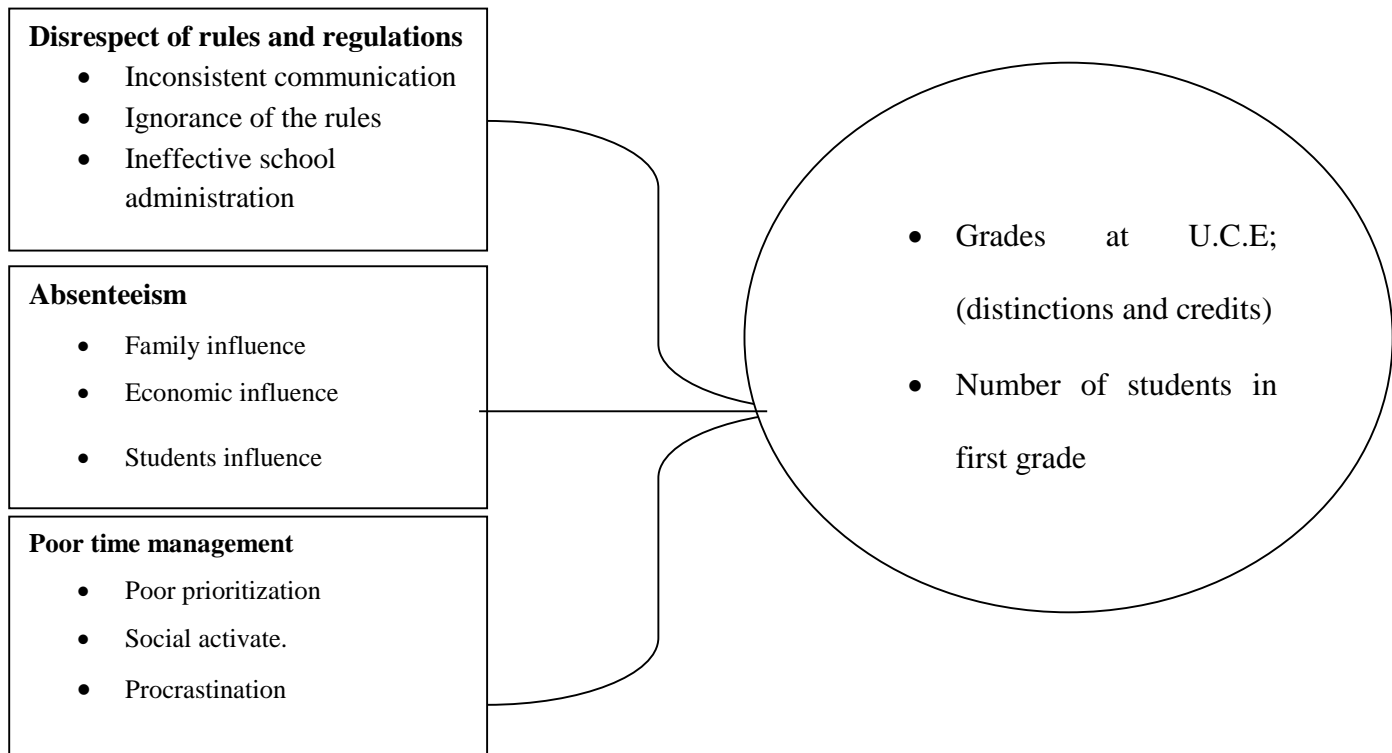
**Disrespect of rules and regulations**
- Inconsistent communication
- Ignorance of the rules
- Ineffective school administration

**Absenteeism**
- Family influence
- Economic influence
- Students influence

**Poor time management**
- Poor prioritization
- Social activate.
- Procrastination

- Grades at U.C.E; (distinctions and credits)
- Number of students in first grade